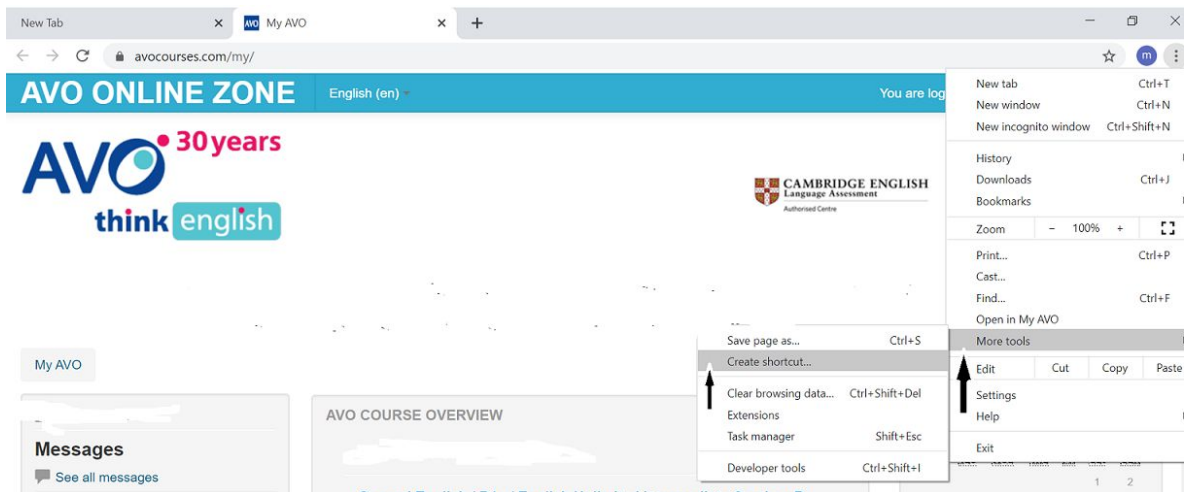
New Tab
My AVO
avocourses.com/my/

AVO ONLINE ZONE
English (en)
You are log

AVO 30years
think english

CAMBRIDGE ENGLISH
Language Assessment
Authorised Centre

My AVO

Messages
See all messages

AVO COURSE OVERVIEW

Save page as... Ctrl+S
Create shortcut...
Clear browsing data... Ctrl+Shift+Del
Extensions
Task manager Shift+Esc
Developer tools Ctrl+Shift+I

New tab Ctrl+T
New window Ctrl+N
New incognito window Ctrl+Shift+N
History
Downloads Ctrl+J
Bookmarks
Zoom − 100% +
Print... Ctrl+P
Cast...
Find... Ctrl+F
Open in My AVO
More tools
Edit Cut Copy Paste
Settings
Help
Exit

1 2